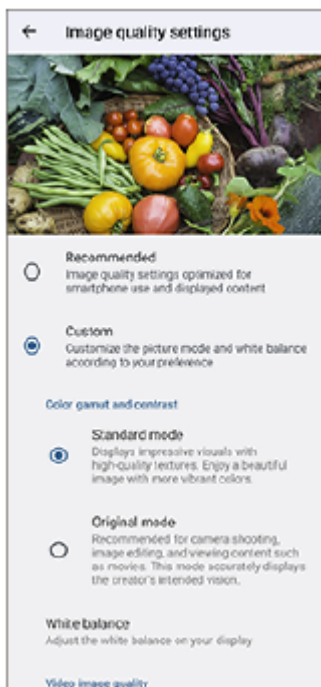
Image quality settings

Recommended
Image quality settings optimized for smartphone use and displayed content

Custom
Customize the picture mode and white balance according to your preference

Color gamut and contrast

Standard mode
Displays impressive visuals with high-quality textures. Enjoy a beautiful image with more vibrant colors.

Original mode
Recommended for camera shooting, image editing, and viewing content such as movies. This mode accurately displays the creator's intended vision.

White balance
Adjust the white balance on your display

Video image quality